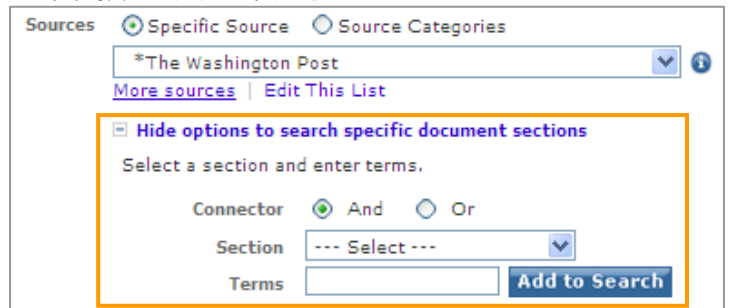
Sources Specific Source Source Categories

*The Washington Post

More sources | Edit This List

Hide options to search specific document sections

Select a section and enter terms.

Connector And Or

Section --- Select ---

Terms Add to Search